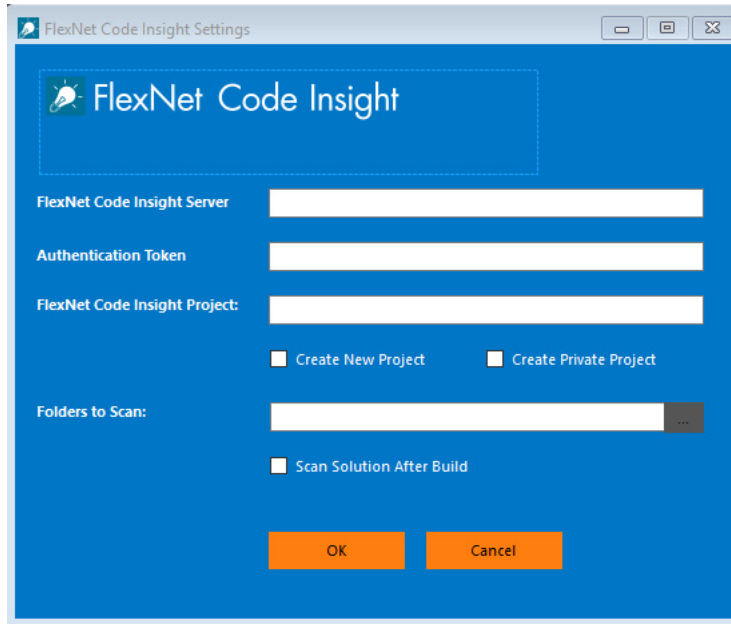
FlexNet Code Insight Settings

FlexNet Code Insight

FlexNet Code Insight Server

Authentication Token

FlexNet Code Insight Project:

Create New Project

Create Private Project

Folders to Scan:

...

Scan Solution After Build

OK

Cancel